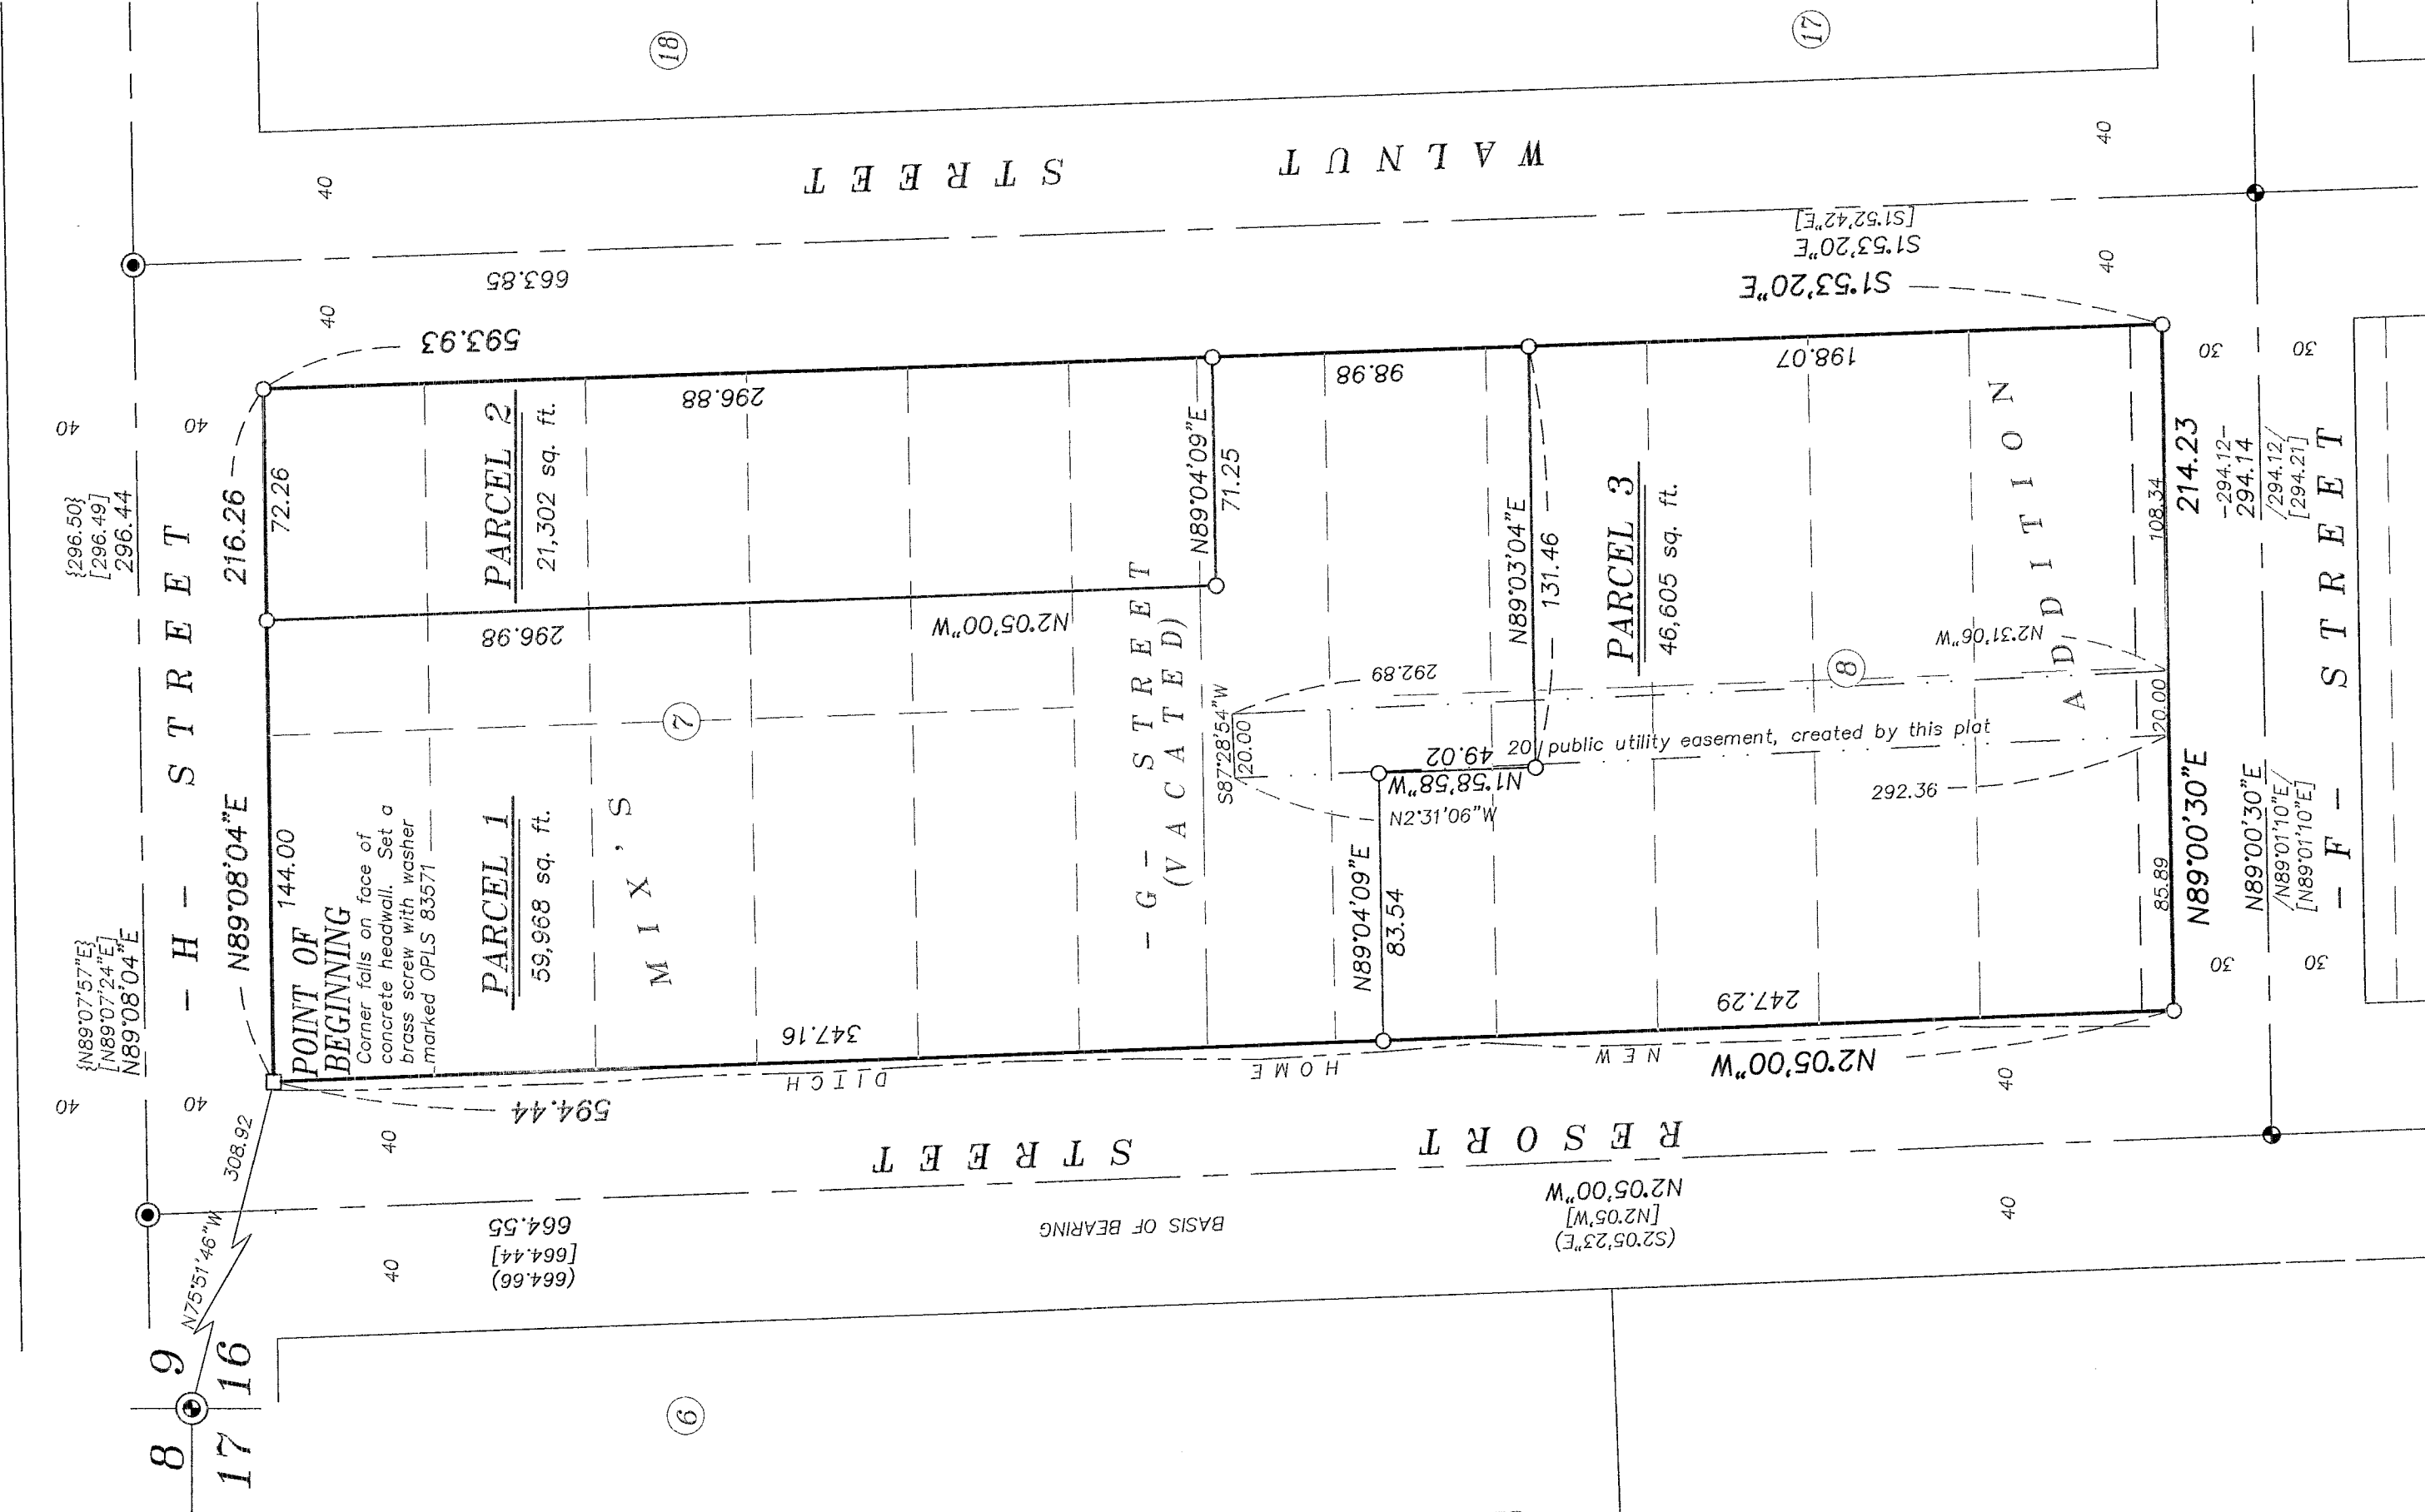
18
17
WALNUT STREET
40
40
40
[S1°52'42"E]
S1°53'20"E
S1°53'20"E
663.85
40
593.93
296.88
98.98
198.07
30
30
40
40
{296.50}
[296.49]
296.44
216.26
72.26
PARCEL 2
21,302 sq. ft.
N89°04'09"E
71.25
N89°03'04"E
131.46
PARCEL 3
46,605 sq. ft.
N ADDITION
108.34
214.23
-294.12-
294.14
/294.12/
[294.21]
F STREET
H STREET
296.98
N2°05'00"W
- G - STREET (VACATED)
292.89
S87°28'54"W
20.00
7
8
N2°31'06"W
20.00
20' public utility easement, created by this plat
49.02
N1°58'58"W
N2°31'06"W
292.36
N89°08'04"E
144.00
POINT OF BEGINNING
Corner falls on face of concrete headwall. Set a brass screw with washer marked OPLS 83571
PARCEL 1
59,968 sq. ft.
MIX'S
N89°04'09"E
83.54
85.89
N89°00'30"E
N89°00'30"E
/N89°01'10"E/
[N89°01'10"E]
{N89°07'57"E}
[N89°07'24"E]
N89°08'04"E
347.16
247.29
30
30
DITCH
HOME
NEW
N2°05'00"W
40
40
594.44
40
40
308.92
RESORT STREET
N75°51'46"W
664.55
[664.44]
(664.66)
BASIS OF BEARING
N2°05'00"W
[N2°05'W]
(S2°05'23"E)
40
40
8 9
17 16
6